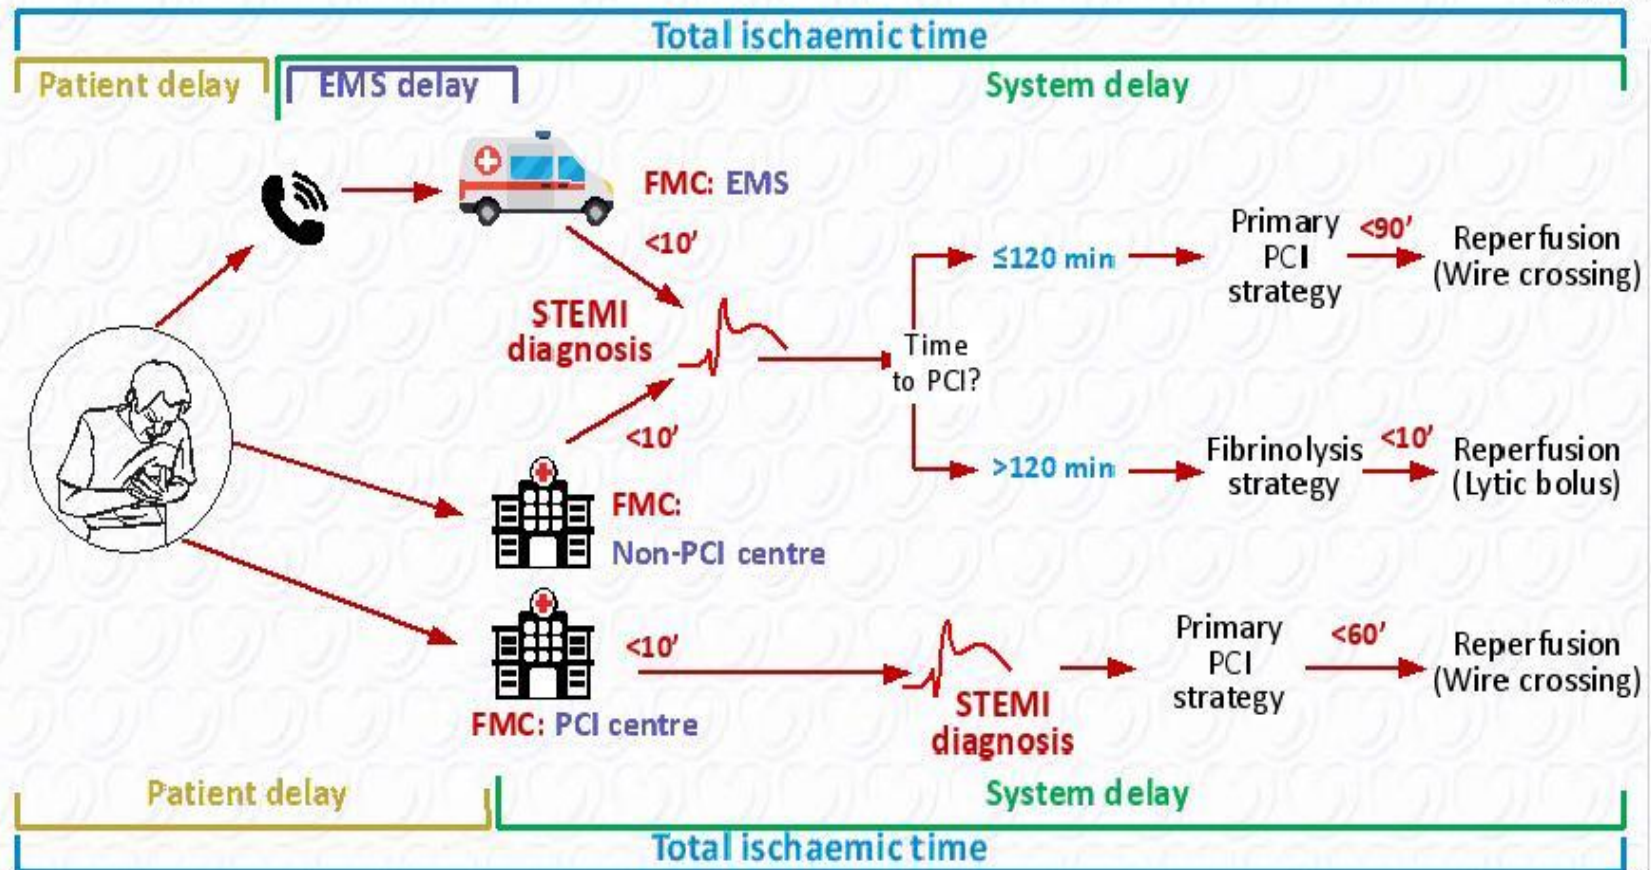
Total ischaemic time

Patient delay

EMS delay

System delay

FMC: EMS

<10′

STEMI diagnosis

<10′

FMC: Non-PCI centre

Time to PCI?

≤120 min

Primary PCI strategy

<90′

Reperfusion (Wire crossing)

>120 min

Fibrinolysis strategy

<10′

Reperfusion (Lytic bolus)

FMC: PCI centre

<10′

STEMI diagnosis

Primary PCI strategy

<60′

Reperfusion (Wire crossing)

Patient delay

System delay

Total ischaemic time